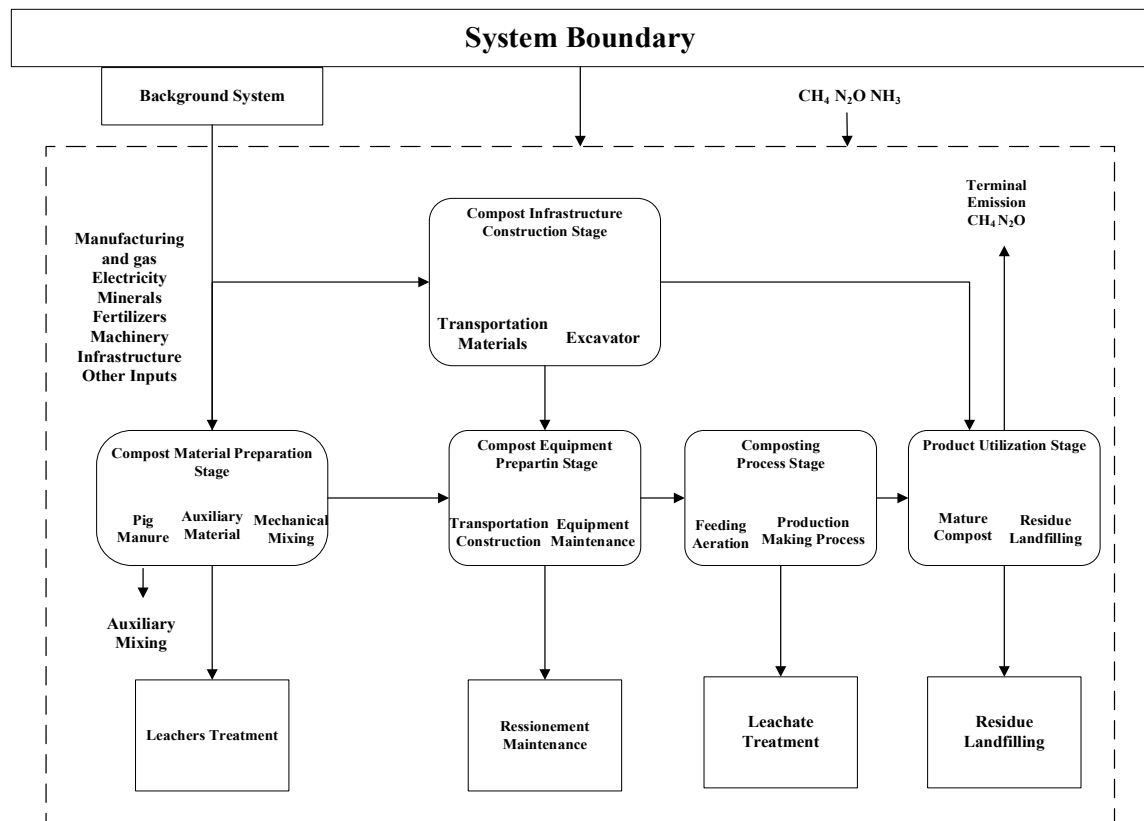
System Boundary

Background System

$CH_4$ $N_2O$ $NH_3$

Terminal Emission $CH_4$ $N_2O$

Manufacturing and gas
Electricity
Minerals
Fertilizers
Machinery
Infrastructure
Other Inputs

Compost Infrastructure Construction Stage

Transportation Materials
Excavator

Compost Material Preparation Stage

Pig Manure
Auxiliary Material
Mechanical Mixing

Compost Equipment Prepartin Stage

Transportation Construction
Equipment Maintenance

Composting Process Stage

Feeding Aeration
Production Making Process

Product Utilization Stage

Mature Compost
Residue Landfilling

Auxiliary Mixing

Leachers Treatment

Ressionement Maintenance

Leachate Treatment

Residue Landfilling